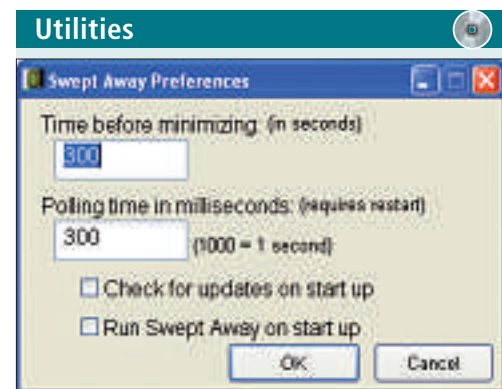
Utilities

Swept Away Preferences

Time before minimizing: (in seconds)

300

Polling time in milliseconds: (requires restart)

300

(1000 = 1 second)

Check for updates on start up

Run Swept Away on start up

OK

Cancel